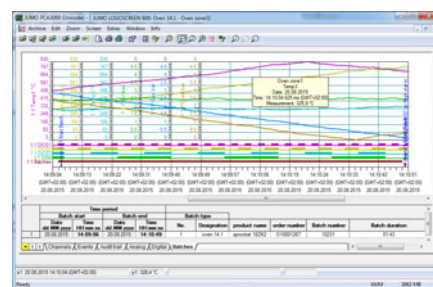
JUMO PCA3000 (Unicode) - [JUMO LOGOSCREEN 600: Oven 14.1 - Oven zone1]

Archive Edit Zoom Screen Extras Window Info

Oven zone1
Temp1
Date: 20.08.2015
Time: 14:10:04.625 ms (GMT+02:00)
Measurement: 325.0 °C

14:09:04
(GMT+02:00)
20.08.2015

14:10:51
(GMT+02:00)
20.08.2015

| | Time period | | | | Batch type | | | | | |
|---|---|---|---|---|---|---|---|---|---|---|
| | Batch start | | Batch end | | | | | | | |
| | Date dd.MM.yyyy | Time hh:mm:ss | Date dd.MM.yyyy | Time hh:mm:ss | No. | Designation | product name | order number | Batch number | Batch duration |
| 1 | 20.08.2015 | 14:09:06 | 20.08.2015 | 14:10:49 | 1 | oven 14.1 | sprocket 18292 | 010001261 | 19231 | 01:43 |

Channels / Events / Audit trail / Analog / Digital / Batches

x1: 20.08.2015 14:10:04 (GMT+02:00)   y1: 325.4 °C

Ready   NUM   3062 MB